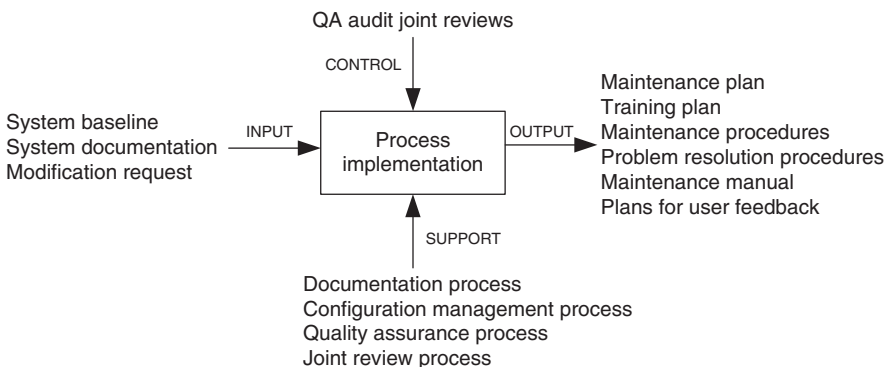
QA audit joint reviews

CONTROL

System baseline
System documentation
Modification request

INPUT

Process implementation

OUTPUT

Maintenance plan
Training plan
Maintenance procedures
Problem resolution procedures
Maintenance manual
Plans for user feedback

SUPPORT

Documentation process
Configuration management process
Quality assurance process
Joint review process